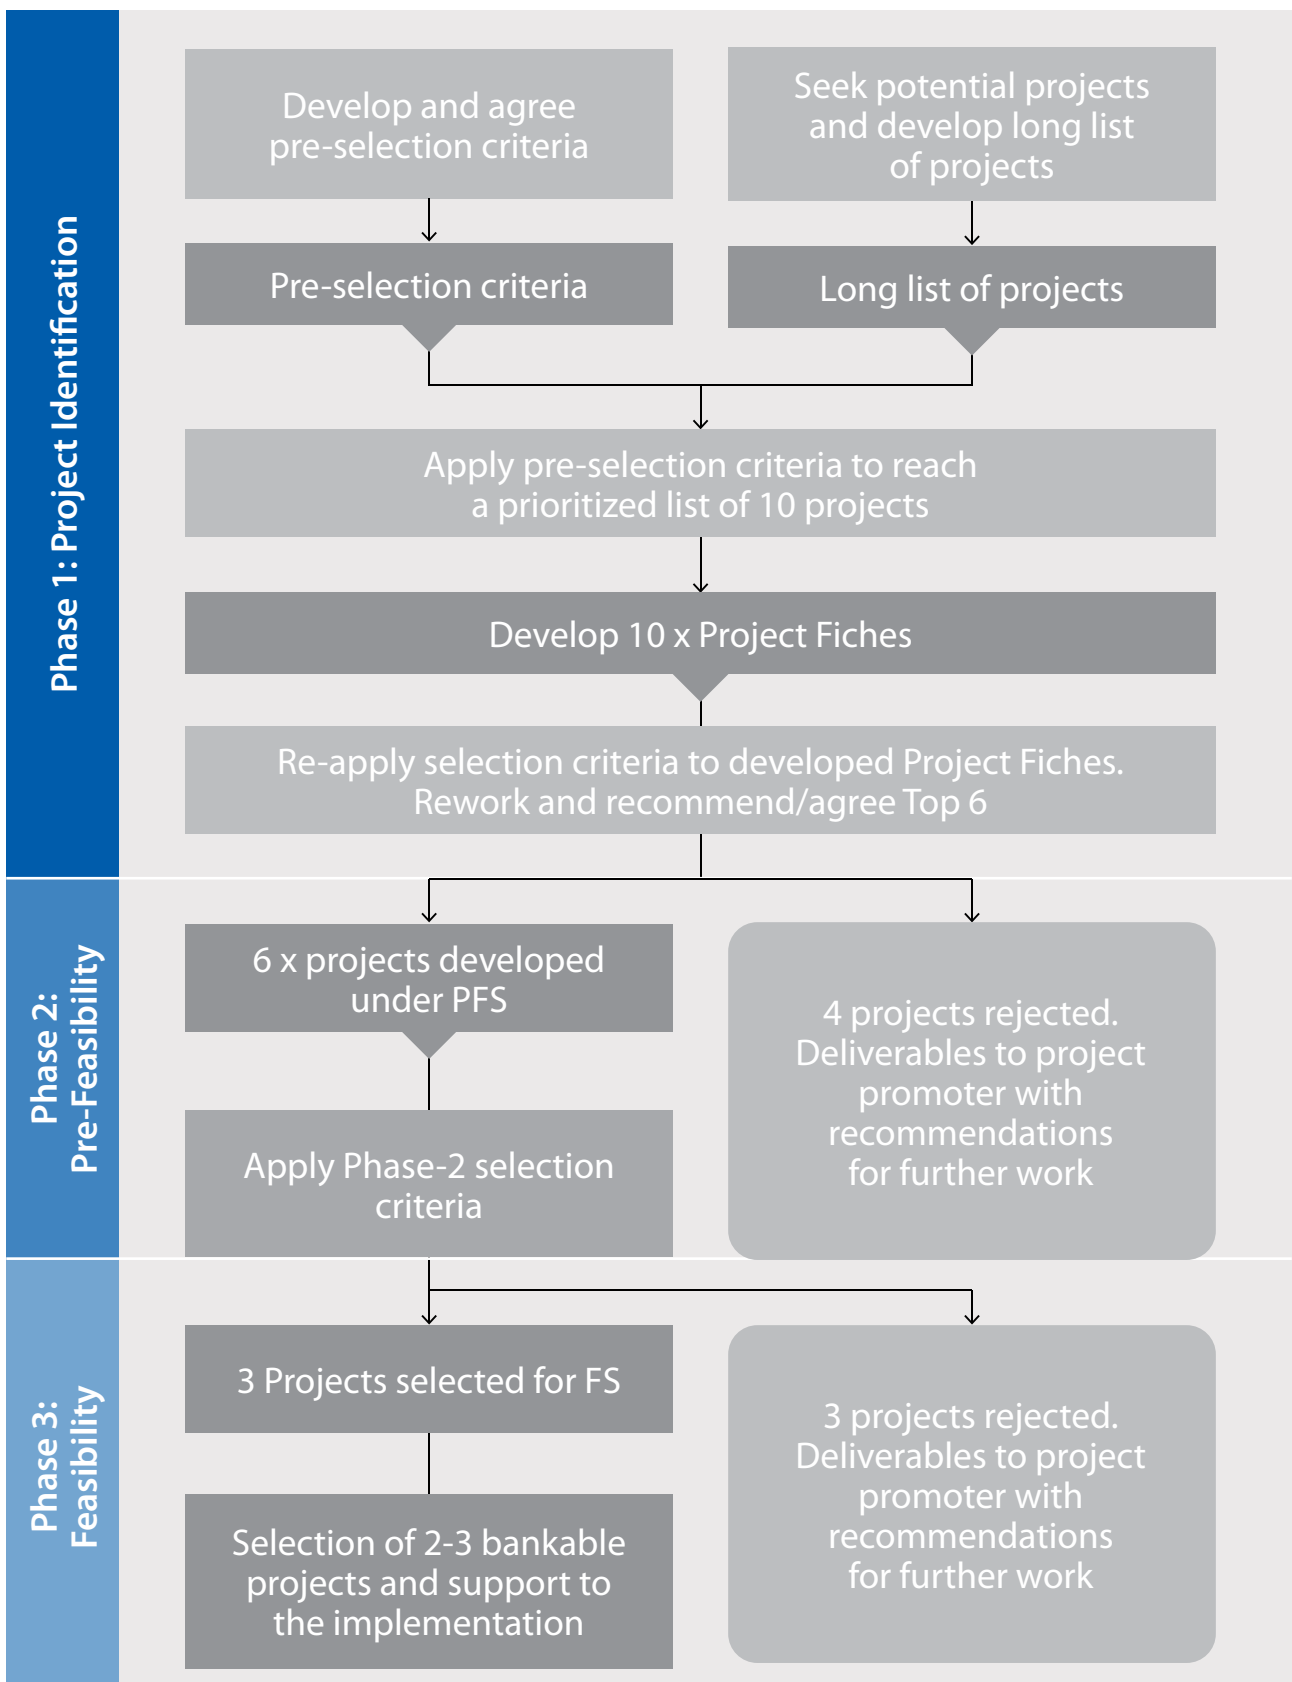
Phase 1: Project Identification

Develop and agree pre-selection criteria

Seek potential projects and develop long list of projects

Pre-selection criteria

Long list of projects

Apply pre-selection criteria to reach a prioritized list of 10 projects

Develop 10 x Project Fiches

Re-apply selection criteria to developed Project Fiches. Rework and recommend/agree Top 6

Phase 2: Pre-Feasibility

6 x projects developed under PFS

Apply Phase-2 selection criteria

4 projects rejected. Deliverables to project promoter with recommendations for further work

Phase 3: Feasibility

3 Projects selected for FS

Selection of 2-3 bankable projects and support to the implementation

3 projects rejected. Deliverables to project promoter with recommendations for further work